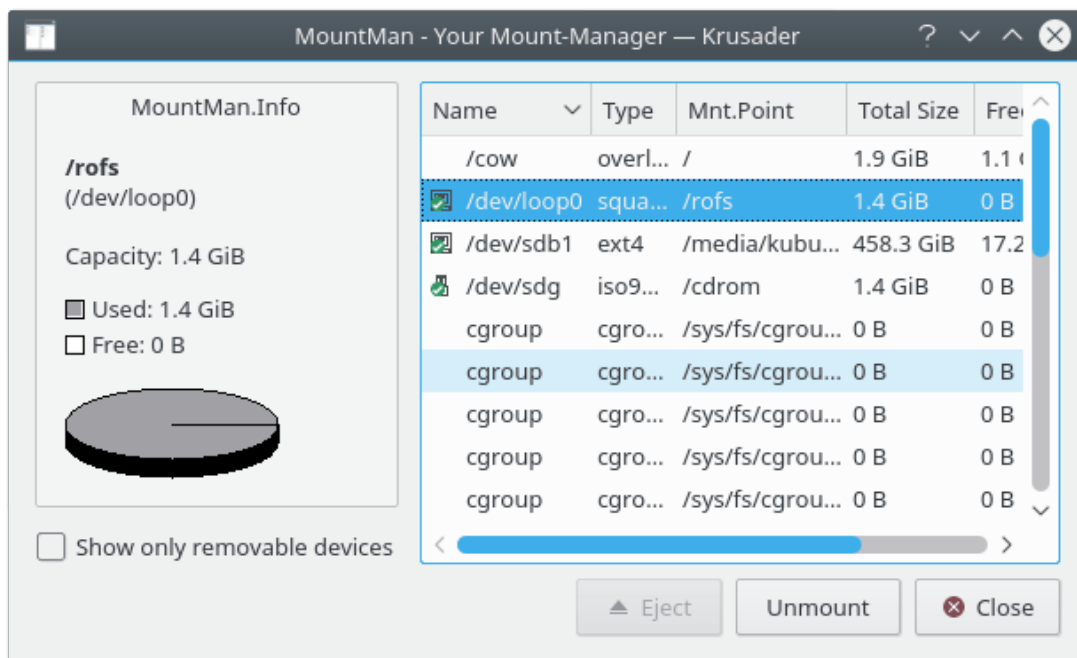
MountMan - Your Mount-Manager — Krusader

MountMan.Info

/rofs
(/dev/loop0)

Capacity: 1.4 GiB

Used: 1.4 GiB
Free: 0 B

Show only removable devices

| Name | Type | Mnt.Point | Total Size | Fre |
|---|---|---|---|---|
| /cow | overl... | / | 1.9 GiB | 1.1 |
| /dev/loop0 | squa... | /rofs | 1.4 GiB | 0 B |
| /dev/sdb1 | ext4 | /media/kubu... | 458.3 GiB | 17.2 |
| /dev/sdg | iso9... | /cdrom | 1.4 GiB | 0 B |
| cgroup | cgro... | /sys/fs/cgrou... | 0 B | 0 B |
| cgroup | cgro... | /sys/fs/cgrou... | 0 B | 0 B |
| cgroup | cgro... | /sys/fs/cgrou... | 0 B | 0 B |
| cgroup | cgro... | /sys/fs/cgrou... | 0 B | 0 B |
| cgroup | cgro... | /sys/fs/cgrou... | 0 B | 0 B |

Eject
Unmount
Close